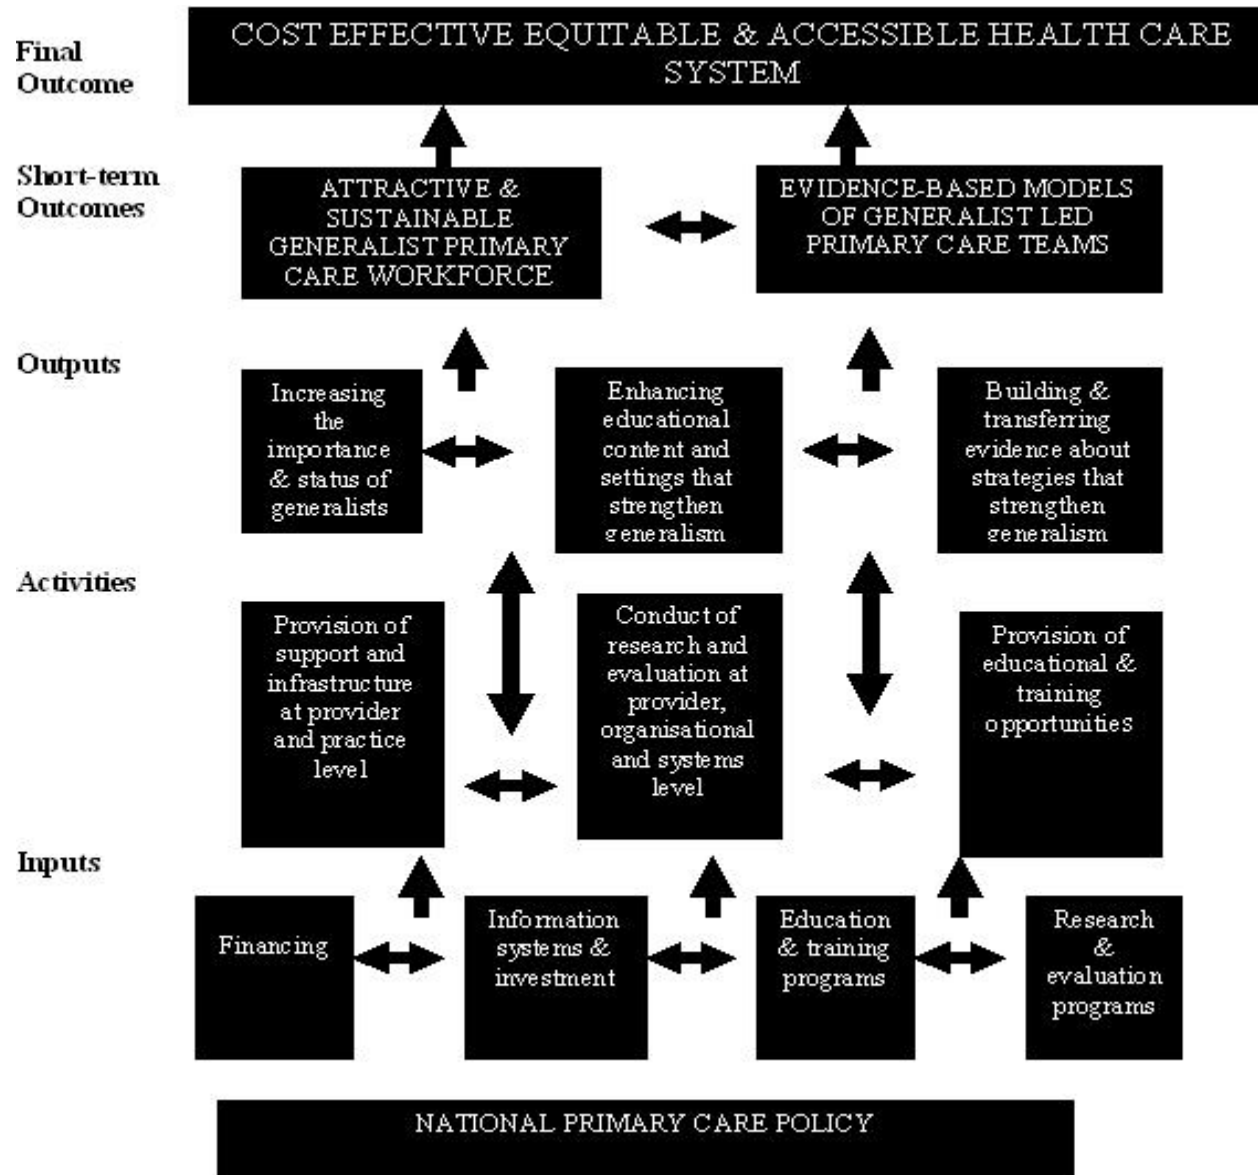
Final Outcome

COST EFFECTIVE EQUITABLE & ACCESSIBLE HEALTH CARE SYSTEM

Short-term Outcomes

ATTRACTIVE & SUSTAINABLE GENERALIST PRIMARY CARE WORKFORCE

EVIDENCE-BASED MODELS OF GENERALIST LED PRIMARY CARE TEAMS

Outputs

Increasing the importance & status of generalists

Enhancing educational content and settings that strengthen generalism

Building & transferring evidence about strategies that strengthen generalism

Activities

Provision of support and infrastructure at provider and practice level

Conduct of research and evaluation at provider, organisational and systems level

Provision of educational & training opportunities

Inputs

Financing

Information systems & investment

Education & training programs

Research & evaluation programs

NATIONAL PRIMARY CARE POLICY